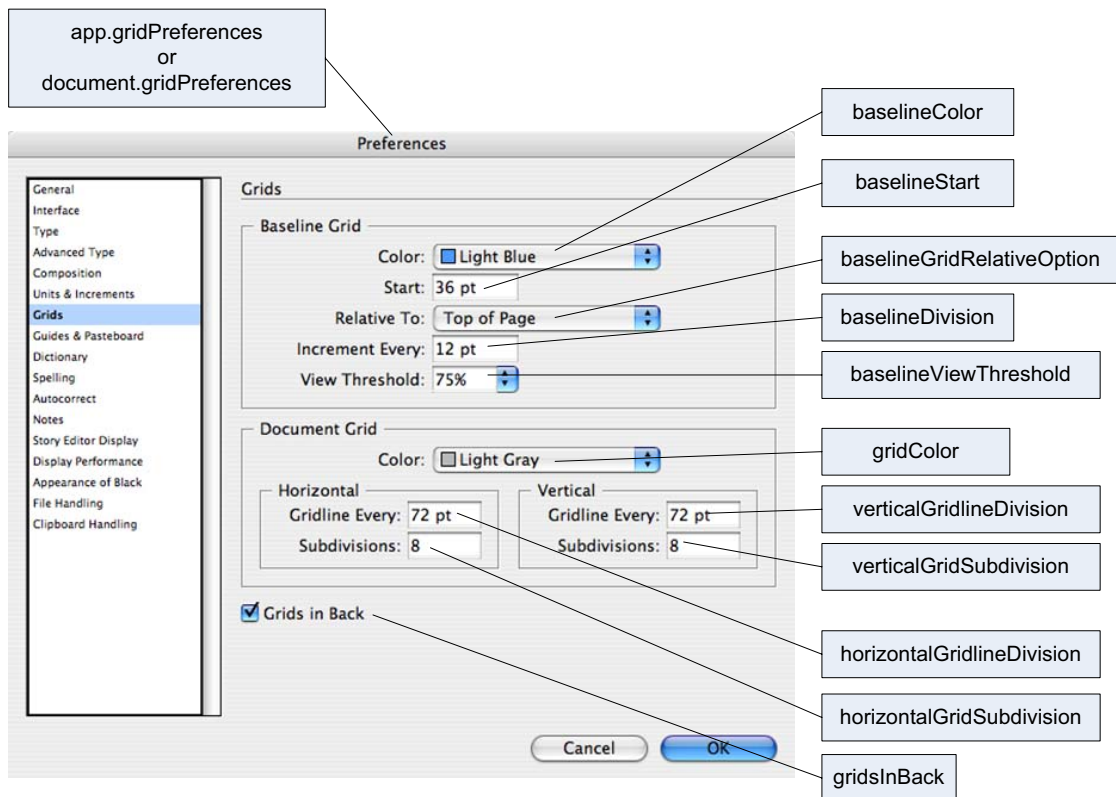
app.gridPreferences
or
document.gridPreferences

Preferences

General
Interface
Type
Advanced Type
Composition
Units & Increments
Grids
Guides & Pasteboard
Dictionary
Spelling
Autocorrect
Notes
Story Editor Display
Display Performance
Appearance of Black
File Handling
Clipboard Handling

Grids

Baseline Grid
Color: Light Blue
Start: 36 pt
Relative To: Top of Page
Increment Every: 12 pt
View Threshold: 75%

Document Grid
Color: Light Gray
Horizontal
Gridline Every: 72 pt
Subdivisions: 8
Vertical
Gridline Every: 72 pt
Subdivisions: 8

Grids in Back

Cancel
OK

baselineColor
baselineStart
baselineGridRelativeOption
baselineDivision
baselineViewThreshold
gridColor
verticalGridlineDivision
verticalGridSubdivision
horizontalGridlineDivision
horizontalGridSubdivision
gridsInBack